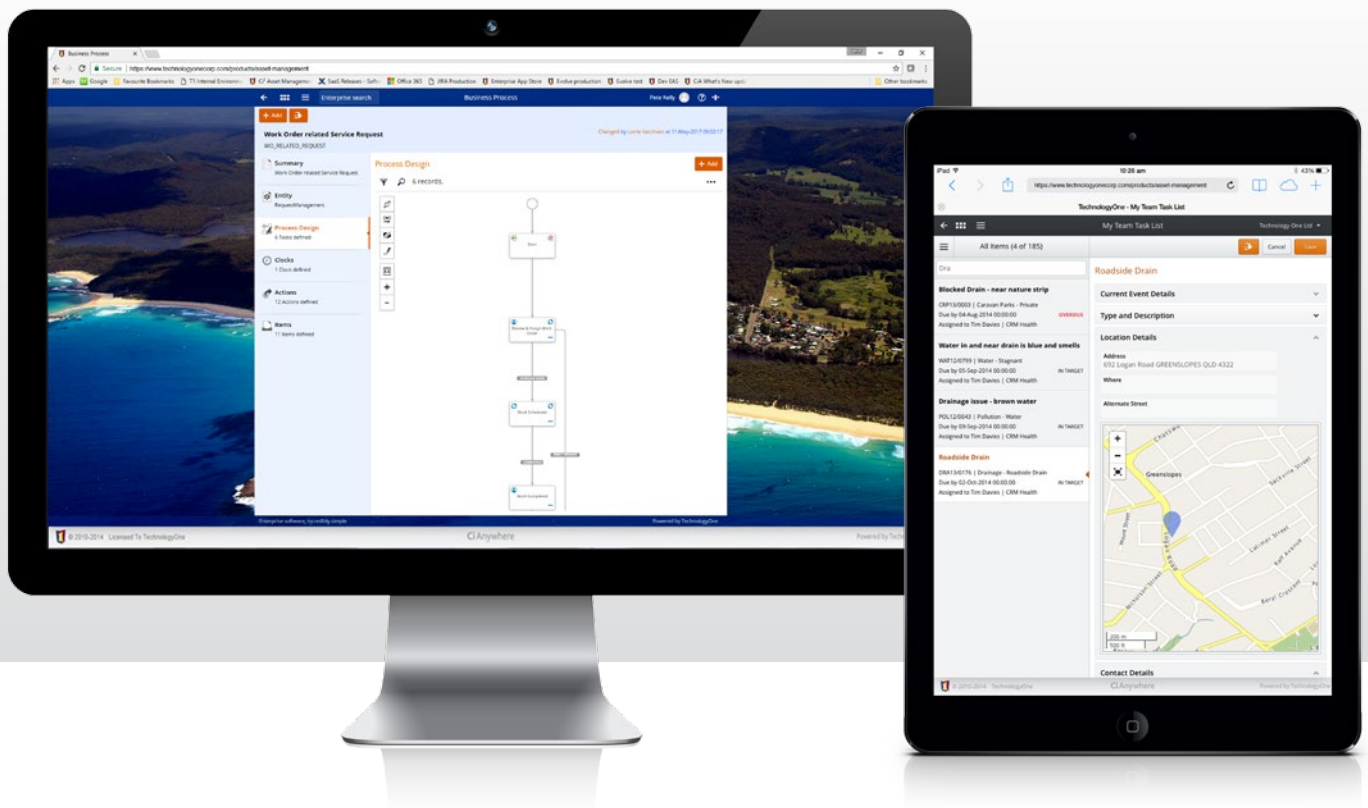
Business Process

Secure | https://www.technologyonecorp.com/products/asset-management

Apps Google Favourite Bookmarks T1 Internal Environ... Ci Asset Managem... SaaS Releases - Soft... Office 365 JIRA Production Enterprise App Store Evolve production Evolve test Dev EAS CiA What's New upd... Other bookmarks

Enterprise search Business Process Pete Kelly

+ Add

Work Order related Service Request
WO_RELATED_REQUEST

Changed by Lorrie Vecchiosi at 11-May-2017 09:02:17

Summary
Work Order related Service Request

Entity
RequestManagement

Process Design
6 Tasks defined

Clocks
1 Clock defined

Actions
12 Actions defined

Items
11 Items defined

Process Design
+ Add
6 records.

Start

Review & Assign Work Order

Work Scheduled

Work Completed

Enterprise software, incredibly simple
Powered by TechnologyOne

© 2010-2014 Licensed To TechnologyOne
Ci Anywhere
Powered by Tech

iPad 10:26 am 43%
https://www.technologyonecorp.com/products/asset-management
TechnologyOne - My Team Task List

My Team Task List
Technology One List

All Items (4 of 185)
Cancel Save

Dra

Blocked Drain - near nature strip
CRP13/0003 | Caravan Parks - Private
Due by 04-Aug-2014 00:00:00 OVERDUE
Assigned to Tim Davies | CRM Health

Water in and near drain is blue and smells
WAT12/0799 | Water - Stagnant
Due by 05-Sep-2014 00:00:00 IN TARGET
Assigned to Tim Davies | CRM Health

Drainage issue - brown water
POL12/0043 | Pollution - Water
Due by 09-Sep-2014 00:00:00 IN TARGET
Assigned to Tim Davies | CRM Health

Roadside Drain
DRA13/0176 | Drainage - Roadside Drain
Due by 02-Oct-2014 00:00:00 IN TARGET
Assigned to Tim Davies | CRM Health

Roadside Drain

Current Event Details

Type and Description

Location Details

Address
692 Logan Road GREENSLOPES QLD 4322

Where

Alternate Street

Greenslopes
200 m
500 ft

Contact Details

© 2010-2014 TechnologyOne
Ci Anywhere
Powered by TechnologyOne